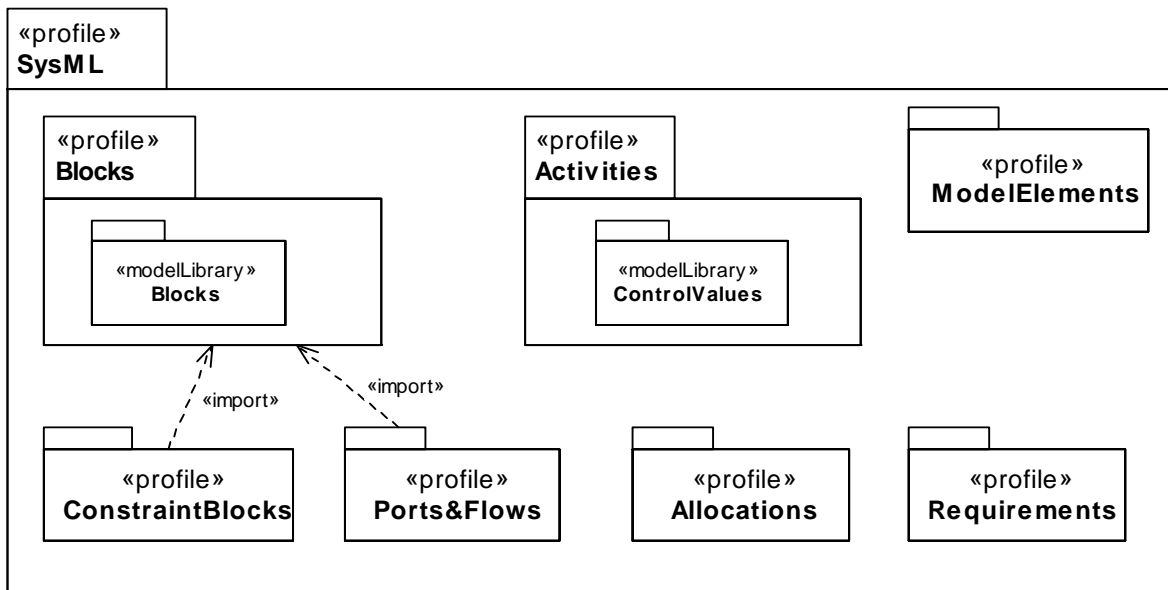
«profile»
SysML

«profile»
Blocks

«modelLibrary»
Blocks

«profile»
Activities

«modelLibrary»
ControlValues

«profile»
ModelElements

«import»

«import»

«profile»
ConstraintBlocks

«profile»
Ports&Flows

«profile»
Allocations

«profile»
Requirements